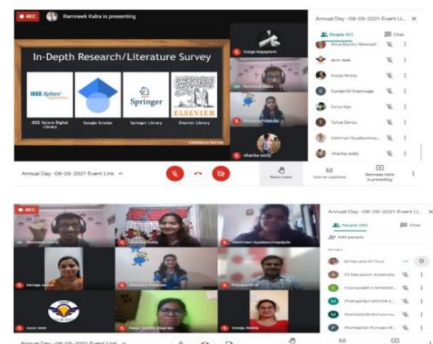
REC Ramneek Kalra is presenting

In-Depth Research/Literature Survey

IEEE Xplore Digital Library

Google Scholar

Springer

Springer Library

ELSEVIER

Elsevier Library

Annual Day -08-05-2021-Event Li... ×

People (51) Chat

Annual Day -08-05-2021-Event Link ^

Raise hand Turn on captions Ramneek Kalra is presenting

REC

Annual Day -08-05-2021-Event Link ^

Annual Day -08-05-2021-Event Li... ×

People Chat

Add people

In call